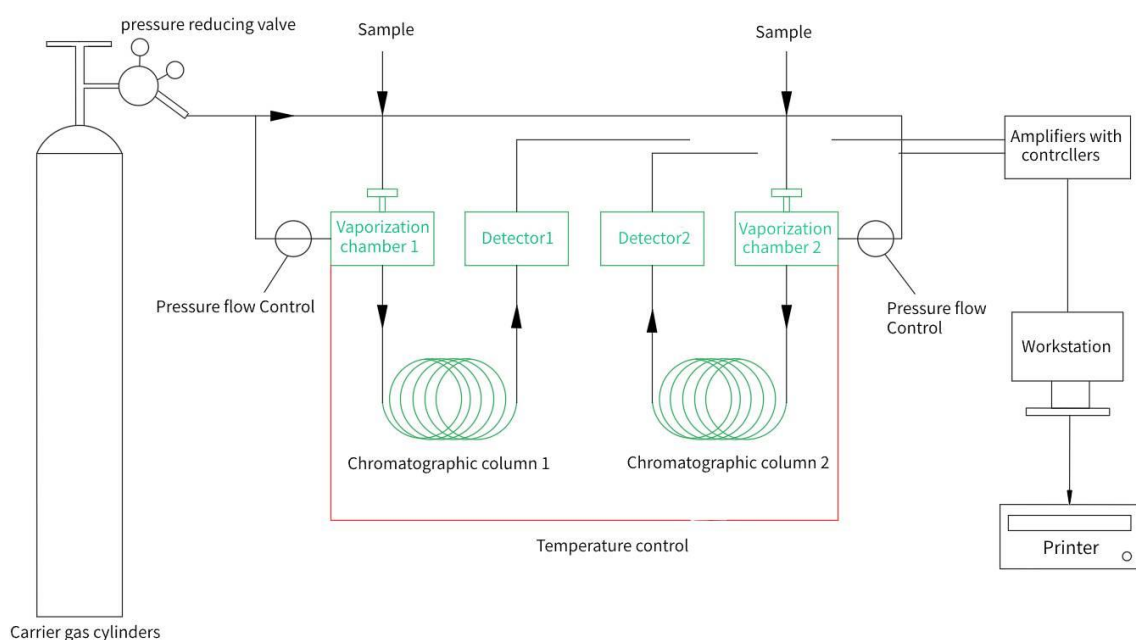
pressure reducing valve

Sample

Sample

Amplifiers with contrcllers

Vaporization chamber 1

Detector1

Detector2

Vaporization chamber 2

Pressure flow Control

Pressure flow Control

Workstation

Chromatographic column 1

Chromatographic column 2

Printer

Temperature control

Carrier gas cylinders